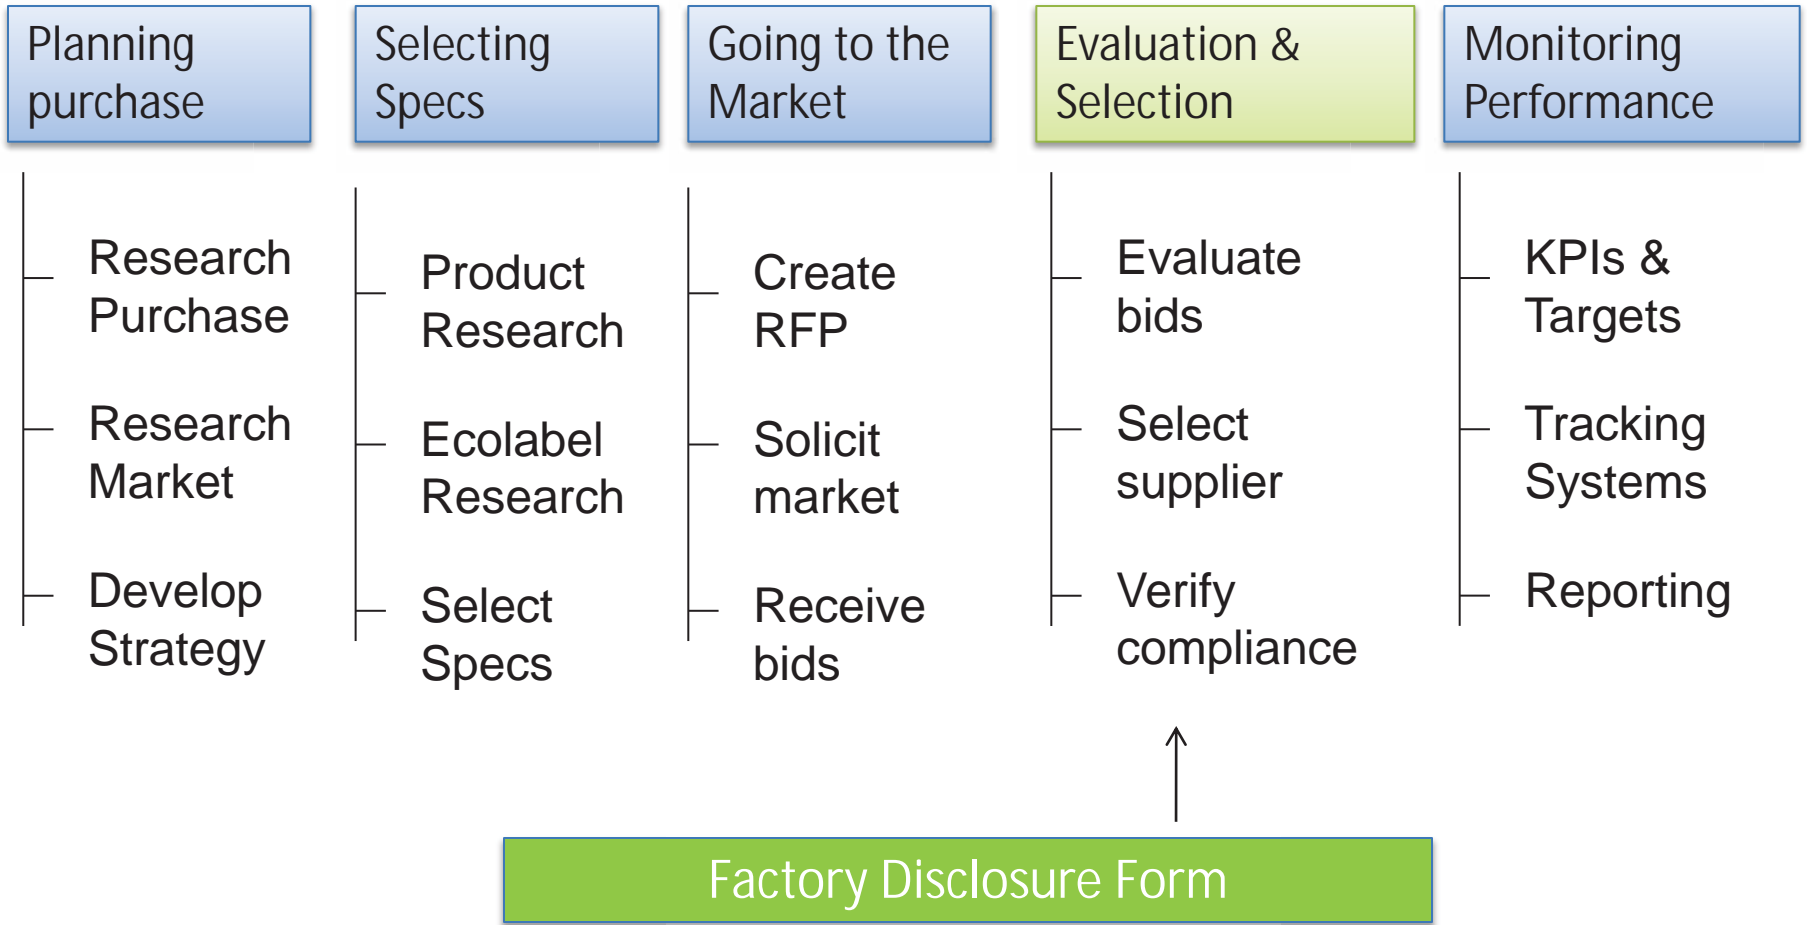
Planning purchase

Research Purchase

Research Market

Develop Strategy

Selecting Specs

Product Research

Ecolabel Research

Select Specs

Going to the Market

Create RFP

Solicit market

Receive bids

Evaluation & Selection

Evaluate bids

Select supplier

Verify compliance

Monitoring Performance

KPIs & Targets

Tracking Systems

Reporting

Factory Disclosure Form